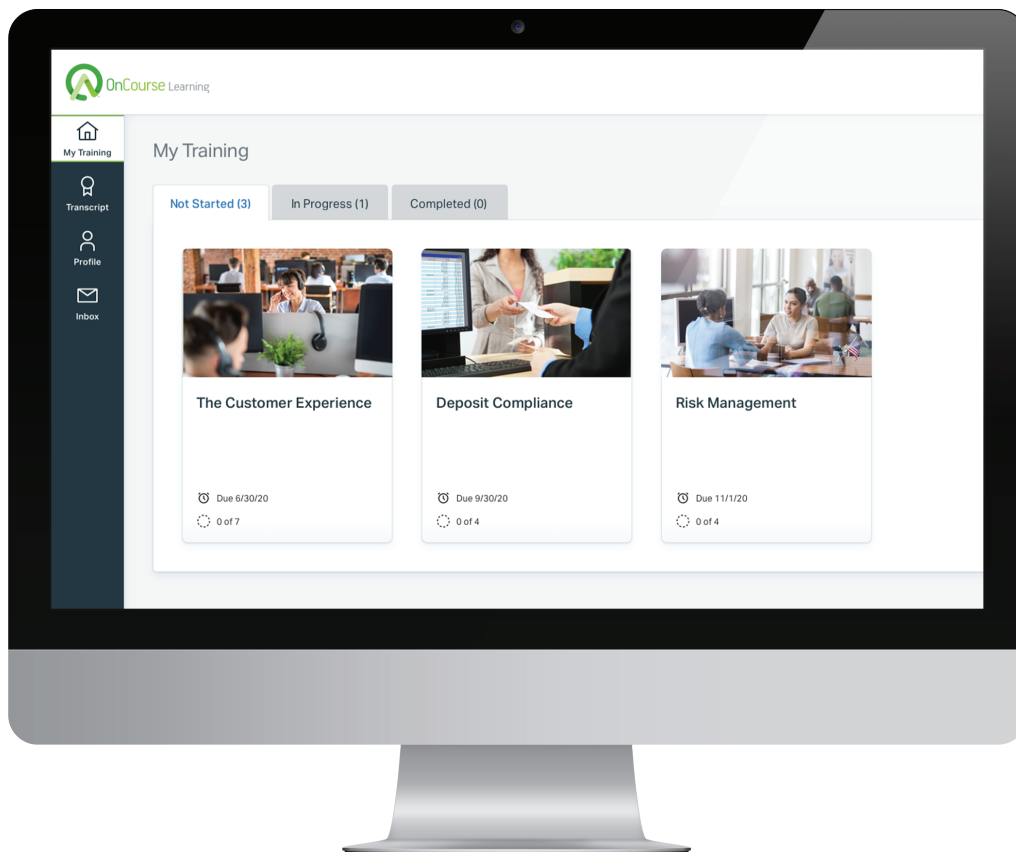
OnCourse Learning

My Training
Transcript
Profile
Inbox

My Training

Not Started (3)
In Progress (1)
Completed (0)

The Customer Experience
Due 6/30/20
0 of 7

Deposit Compliance
Due 9/30/20
0 of 4

Risk Management
Due 11/1/20
0 of 4